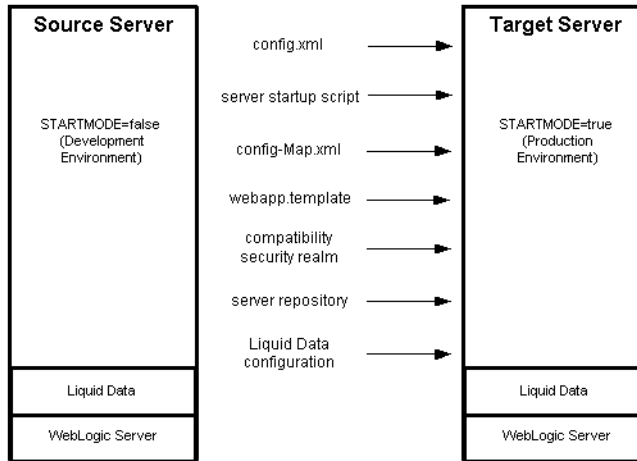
Source Server

STARTMODE=false (Development Environment)

Liquid Data

WebLogic Server

config.xml

server startup script

config-Map.xml

webapp.template

compatibility security realm

server repository

Liquid Data configuration

Target Server

STARTMODE=true (Production Environment)

Liquid Data

WebLogic Server